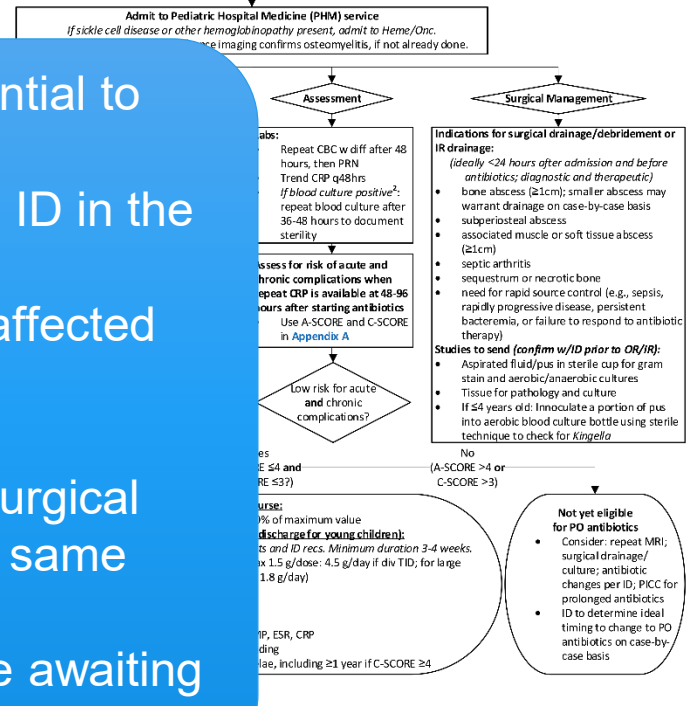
Admit to Pediatric Hospital Medicine (PHM) service
If sickle cell disease or other hemoglobinopathy present, admit to Heme/Onc.
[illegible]ce imaging confirms osteomyelitis, if not already done.

ntial to

ID in the

affected

urgical
same

e awaiting

Assessment

Surgical Management

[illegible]abs:
• Repeat CBC w diff after 48 hours, then PRN
• Trend CRP q48hrs
• If blood culture positive$^2$: repeat blood culture after 36-48 hours to document sterility

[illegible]ssess for risk of acute and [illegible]hronic complications when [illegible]epeat CRP is available at 48-96 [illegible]ours after starting antibiotics
• Use A-SCORE and C-SCORE in Appendix A

Low risk for acute and chronic complications?

Indications for surgical drainage/debridement or IR drainage:
(ideally <24 hours after admission and before antibiotics; diagnostic and therapeutic)
• bone abscess (≥1cm); smaller abscess may warrant drainage on case-by-case basis
• subperiosteal abscess
• associated muscle or soft tissue abscess (≥1cm)
• septic arthritis
• sequestrum or necrotic bone
• need for rapid source control (e.g., sepsis, rapidly progressive disease, persistent bacteremia, or failure to respond to antibiotic therapy)
Studies to send (confirm w/ID prior to OR/IR):
• Aspirated fluid/pus in sterile cup for gram stain and aerobic/anaerobic cultures
• Tissue for pathology and culture
• If ≤4 years old: Innoculate a portion of pus into aerobic blood culture bottle using sterile technique to check for Kingella

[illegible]es
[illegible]E ≤4 and
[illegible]RE ≤3?)

No
(A-SCORE >4 or
C-SCORE >3)

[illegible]urse:
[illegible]0% of maximum value
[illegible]discharge for young children):
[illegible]ts and ID recs. Minimum duration 3-4 weeks.
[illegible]ax 1.5 g/dose: 4.5 g/day if div TID; for large
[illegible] 1.8 g/day)

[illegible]MP, ESR, CRP
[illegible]ding
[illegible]lae, including ≥1 year if C-SCORE ≥4

Not yet eligible for PO antibiotics
• Consider: repeat MRI; surgical drainage/ culture; antibiotic changes per ID; PICC for prolonged antibiotics
• ID to determine ideal timing to change to PO antibiotics on case-by-case basis